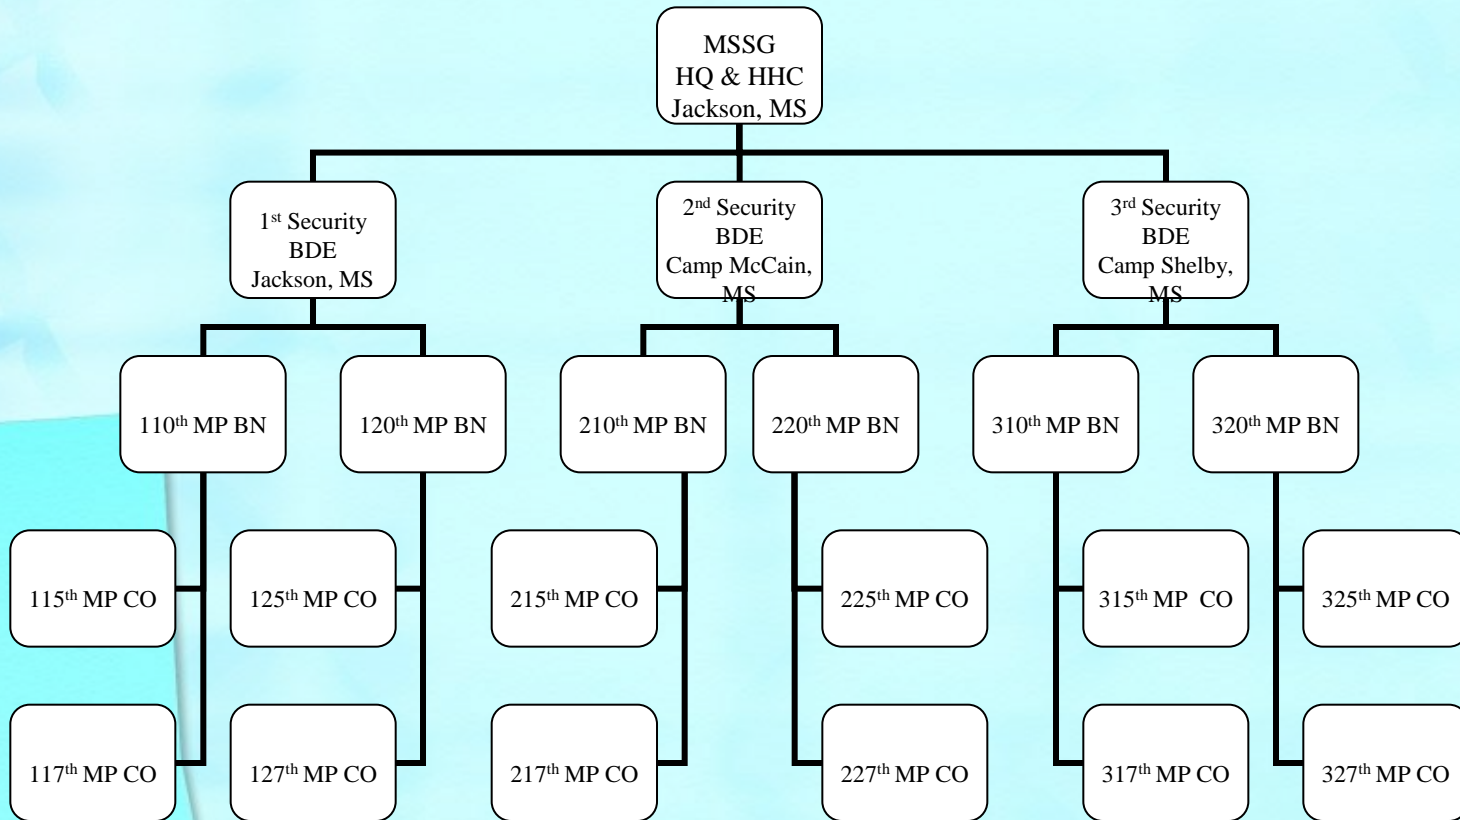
MSSG
HQ & HHC
Jackson, MS

1$^{st}$ Security BDE Jackson, MS

2$^{nd}$ Security BDE Camp McCain, MS

3$^{rd}$ Security BDE Camp Shelby, MS

110$^{th}$ MP BN

120$^{th}$ MP BN

210$^{th}$ MP BN

220$^{th}$ MP BN

310$^{th}$ MP BN

320$^{th}$ MP BN

115$^{th}$ MP CO

125$^{th}$ MP CO

215$^{th}$ MP CO

225$^{th}$ MP CO

315$^{th}$ MP CO

325$^{th}$ MP CO

117$^{th}$ MP CO

127$^{th}$ MP CO

217$^{th}$ MP CO

227$^{th}$ MP CO

317$^{th}$ MP CO

327$^{th}$ MP CO